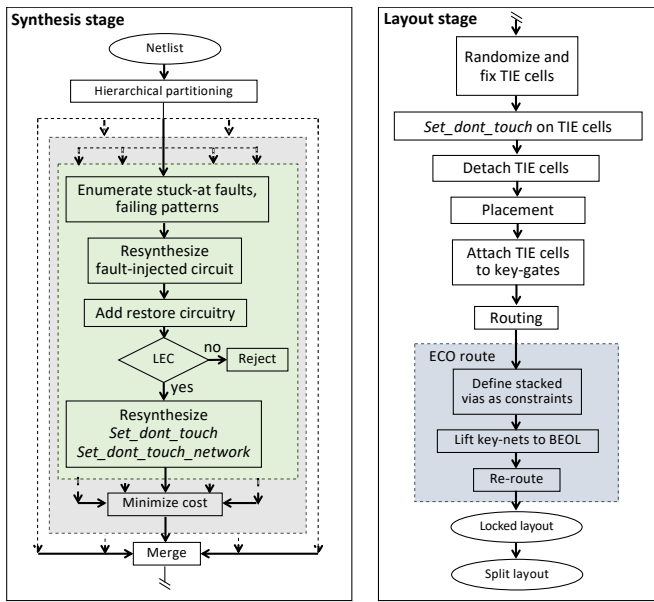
Synthesis stage

Netlist

Hierarchical partitioning

Enumerate stuck-at faults, failing patterns

Resynthesize fault-injected circuit

Add restore circuitry

LEC

no

Reject

yes

Resynthesize
*Set_dont_touch*
*Set_dont_touch_network*

Minimize cost

Merge

Layout stage

Randomize and fix TIE cells

*Set_dont_touch* on TIE cells

Detach TIE cells

Placement

Attach TIE cells to key-gates

Routing

ECO route

Define stacked vias as constraints

Lift key-nets to BEOL

Re-route

Locked layout

Split layout